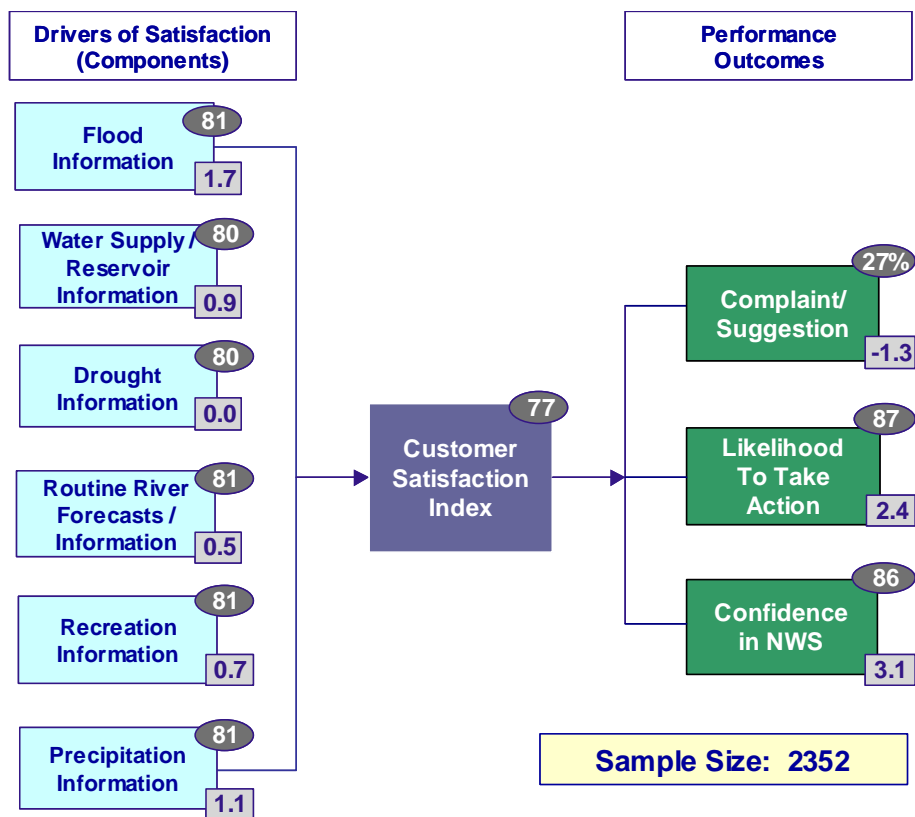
Drivers of Satisfaction (Components)

Performance Outcomes

Flood Information
81
1.7

Water Supply / Reservoir Information
80
0.9

Drought Information
80
0.0

Routine River Forecasts / Information
81
0.5

Recreation Information
81
0.7

Precipitation Information
81
1.1

Customer Satisfaction Index
77

Complaint/ Suggestion
27%
-1.3

Likelihood To Take Action
87
2.4

Confidence in NWS
86
3.1

Sample Size: 2352